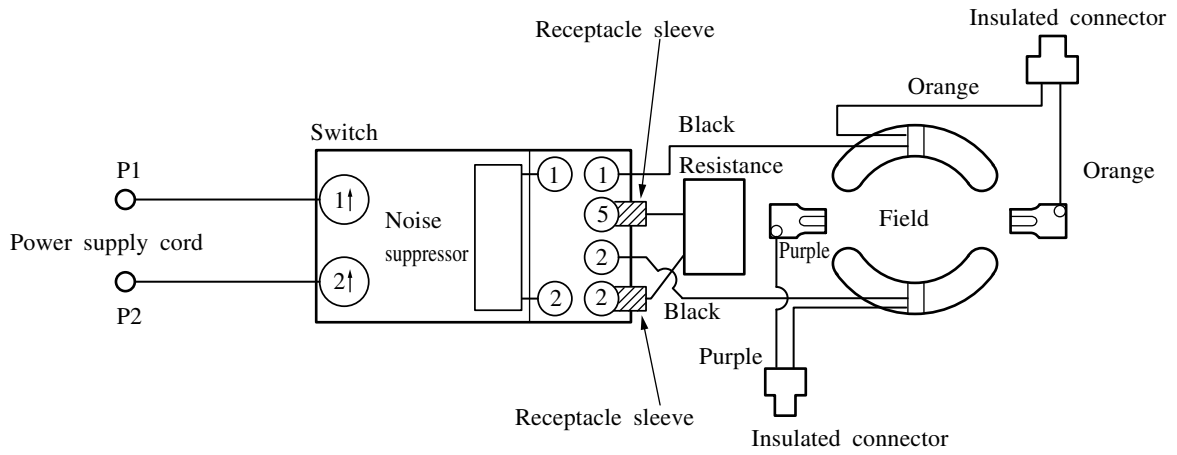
Insulated connector

Receptacle sleeve

Orange

Switch

Black

P1

1↑

1

1

Resistance

Orange

Noise

5

Field

Power supply cord

suppressor

2

Purple

2↑

2

2

Black

P2

Purple

Receptacle sleeve

Insulated connector